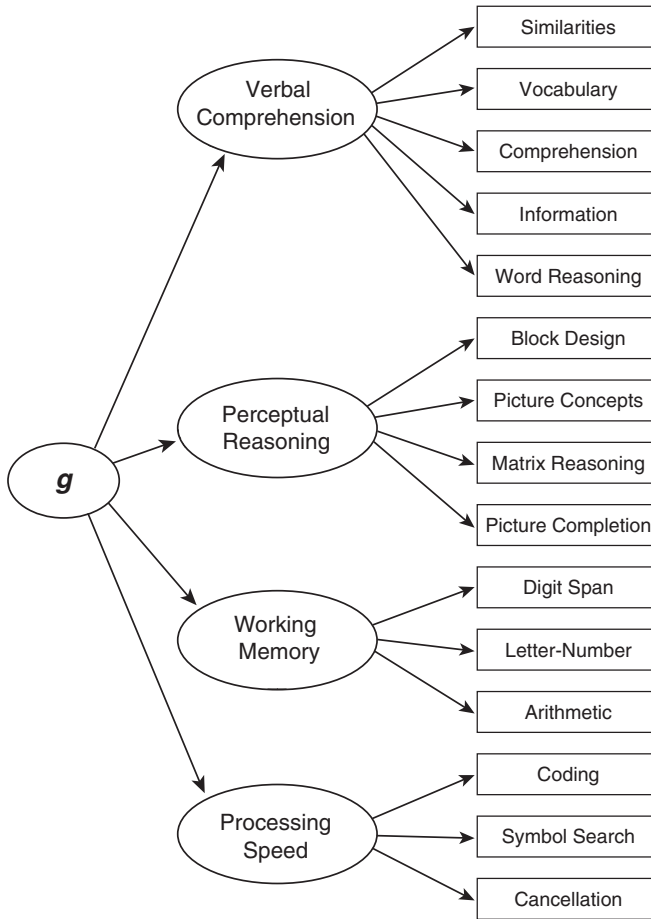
g

Verbal Comprehension

Similarities

Vocabulary

Comprehension

Information

Word Reasoning

Perceptual Reasoning

Block Design

Picture Concepts

Matrix Reasoning

Picture Completion

Working Memory

Digit Span

Letter-Number

Arithmetic

Processing Speed

Coding

Symbol Search

Cancellation